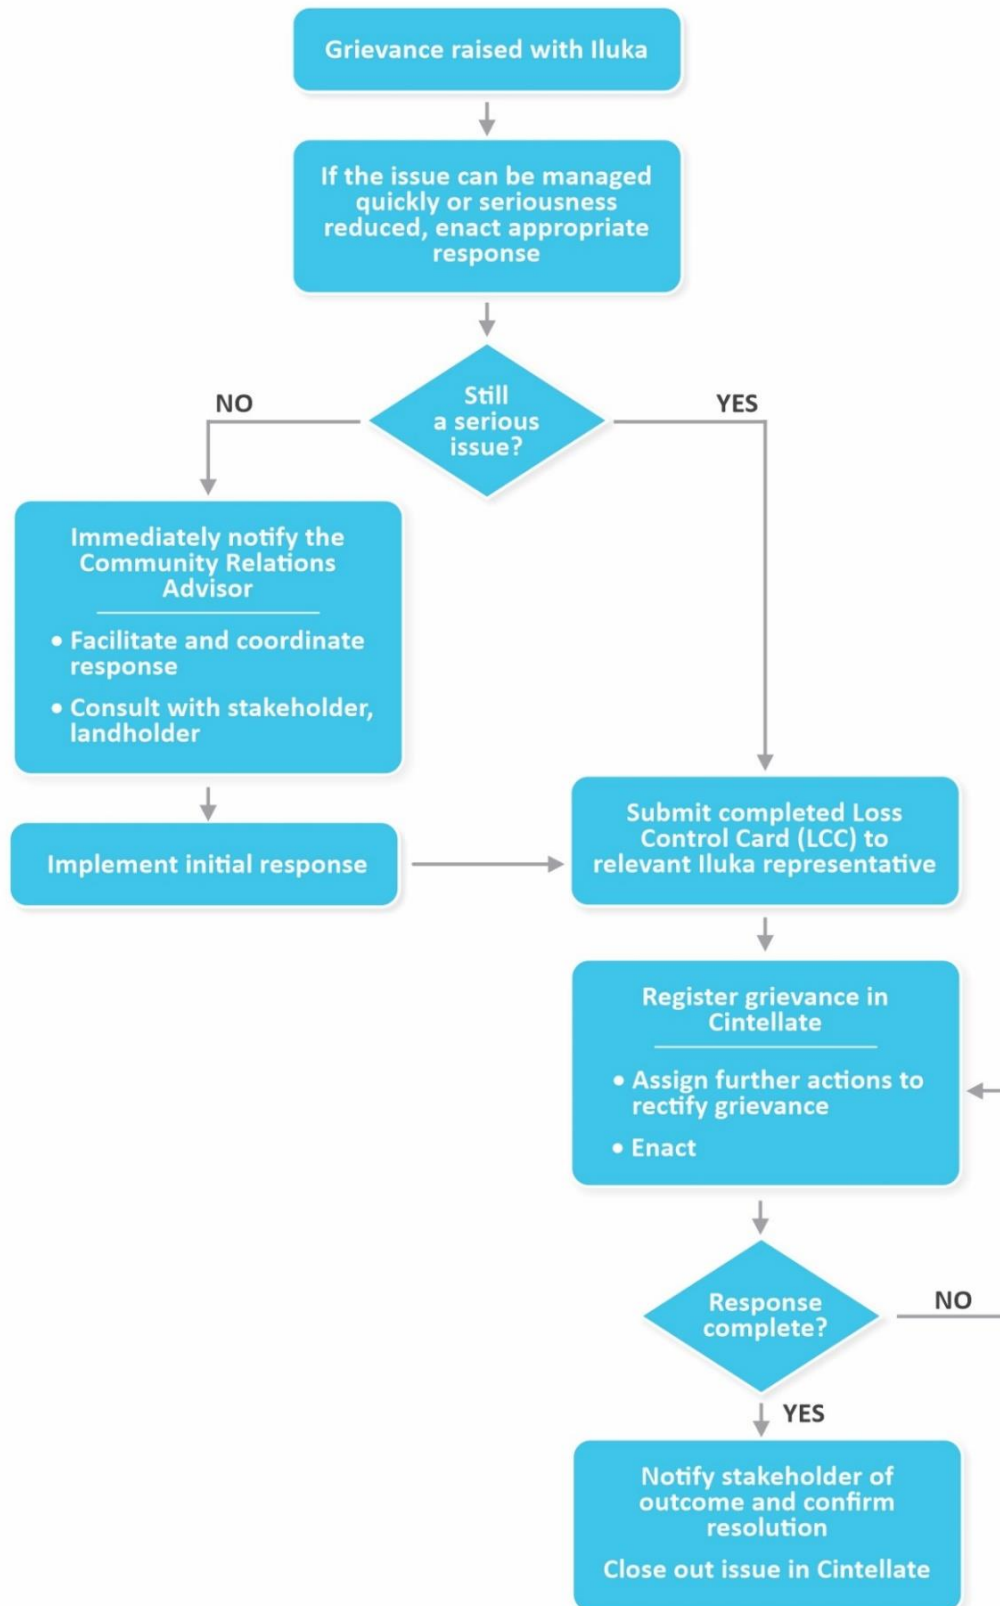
Grievance raised with Iluka

If the issue can be managed quickly or seriousness reduced, enact appropriate response

Still a serious issue?

NO

YES

Immediately notify the Community Relations Advisor

• Facilitate and coordinate response

• Consult with stakeholder, landholder

Implement initial response

Submit completed Loss Control Card (LCC) to relevant Iluka representative

Register grievance in Cintellate

• Assign further actions to rectify grievance

• Enact

Response complete?

NO

YES

Notify stakeholder of outcome and confirm resolution

Close out issue in Cintellate